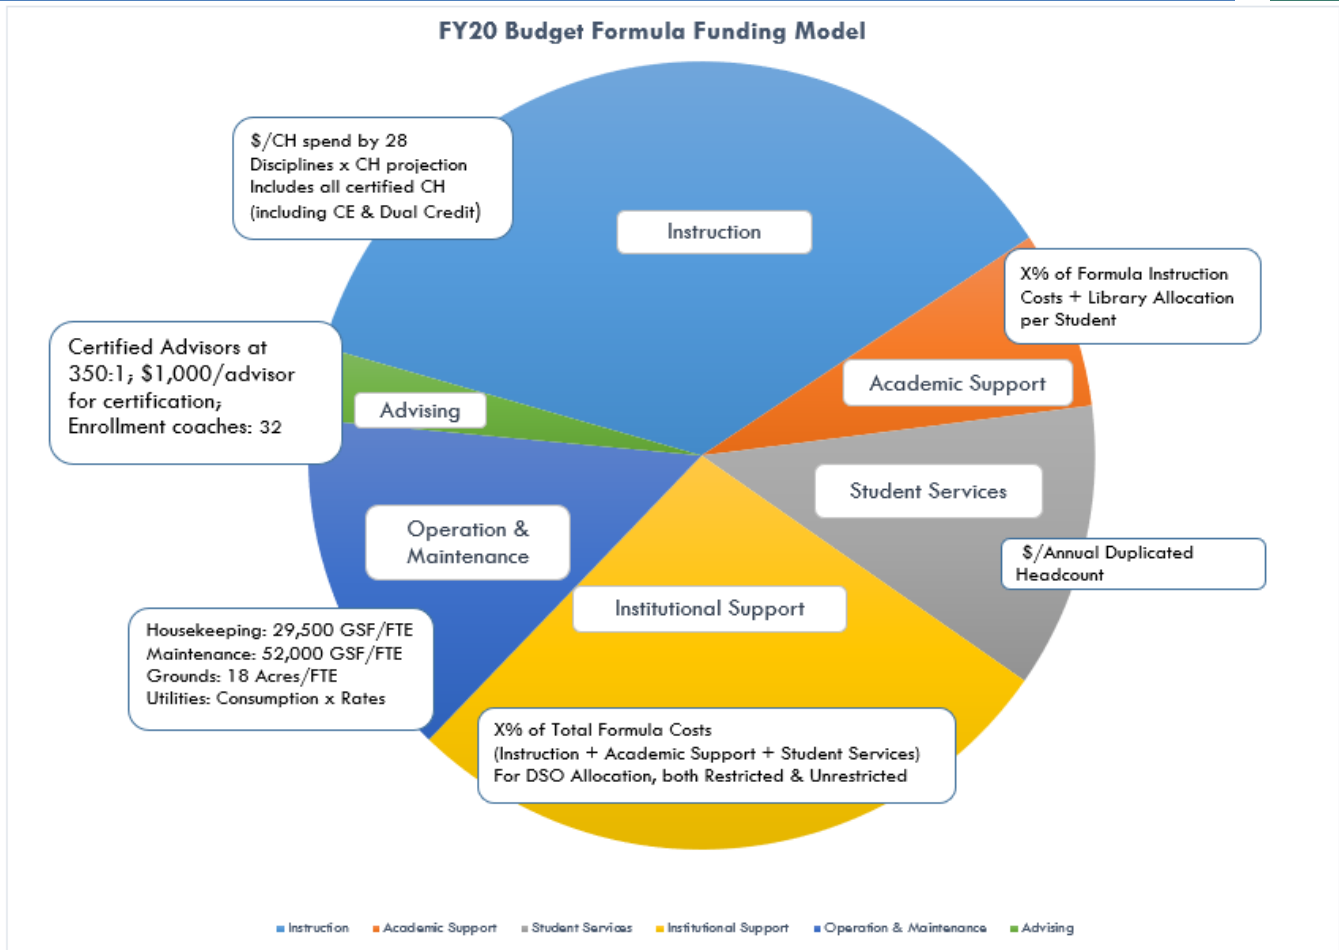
FY20 Budget Formula Funding Model

$/CH spend by 28 Disciplines x CH projection Includes all certified CH (including CE & Dual Credit)

Instruction

X% of Formula Instruction Costs + Library Allocation per Student

Certified Advisors at 350:1; $1,000/advisor for certification; Enrollment coaches: 32

Advising

Academic Support

Student Services

$/Annual Duplicated Headcount

Operation & Maintenance

Institutional Support

Housekeeping: 29,500 GSF/FTE
Maintenance: 52,000 GSF/FTE
Grounds: 18 Acres/FTE
Utilities: Consumption x Rates

X% of Total Formula Costs
(Instruction + Academic Support + Student Services)
For DSO Allocation, both Restricted & Unrestricted

Instruction Academic Support Student Services Institutional Support Operation & Maintenance Advising